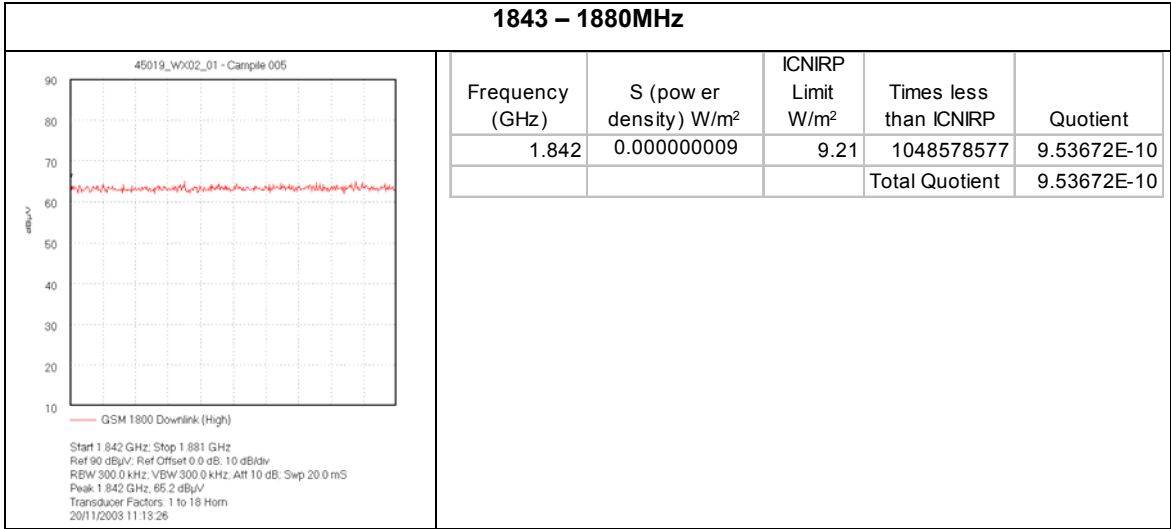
1843 – 1880MHz

45019_WX02_01 - Campile 005

90
80
70
60
50
40
30
20
10

dBμV

GSM 1800 Downlink (High)

Start 1.842 GHz; Stop 1.881 GHz
Ref 90 dBμV; Ref Offset 0.0 dB; 10 dB/div
RBW 300.0 kHz; VBW 300.0 kHz; Att 10 dB; Swp 20.0 mS
Peak 1.842 GHz, 65.2 dBμV
Transducer Factors: 1 to 18 Horn
20/11/2003 11:13:26

| Frequency (GHz) | S (pow er density) W/m$^2$ | ICNIRP Limit W/m$^2$ | Times less than ICNIRP | Quotient |
|---|---|---|---|---|
| 1.842 | 0.000000009 | 9.21 | 1048578577 | 9.53672E-10 |
| | | | Total Quotient | 9.53672E-10 |